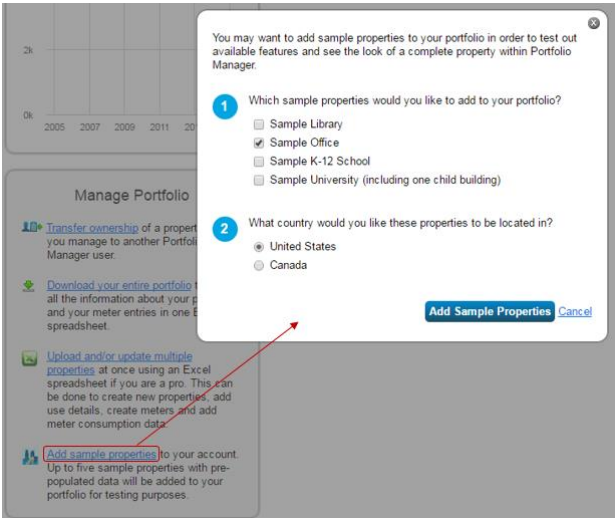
2k

0k

2005 2007 2009 2011 20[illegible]

Manage Portfolio

Transfer ownership of a propert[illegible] you manage to another Portfoli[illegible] Manager user.

Download your entire portfolio t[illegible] all the information about your p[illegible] and your meter entries in one E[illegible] spreadsheet.

Upload and/or update multiple properties at once using an Excel spreadsheet if you are a pro. This can be done to create new properties, add use details, create meters and add meter consumption data.

Add sample properties to your account. Up to five sample properties with pre-populated data will be added to your portfolio for testing purposes.

You may want to add sample properties to your portfolio in order to test out available features and see the look of a complete property within Portfolio Manager.

1 Which sample properties would you like to add to your portfolio?

Sample Library
Sample Office
Sample K-12 School
Sample University (including one child building)

2 What country would you like these properties to be located in?

United States
Canada

Add Sample Properties Cancel